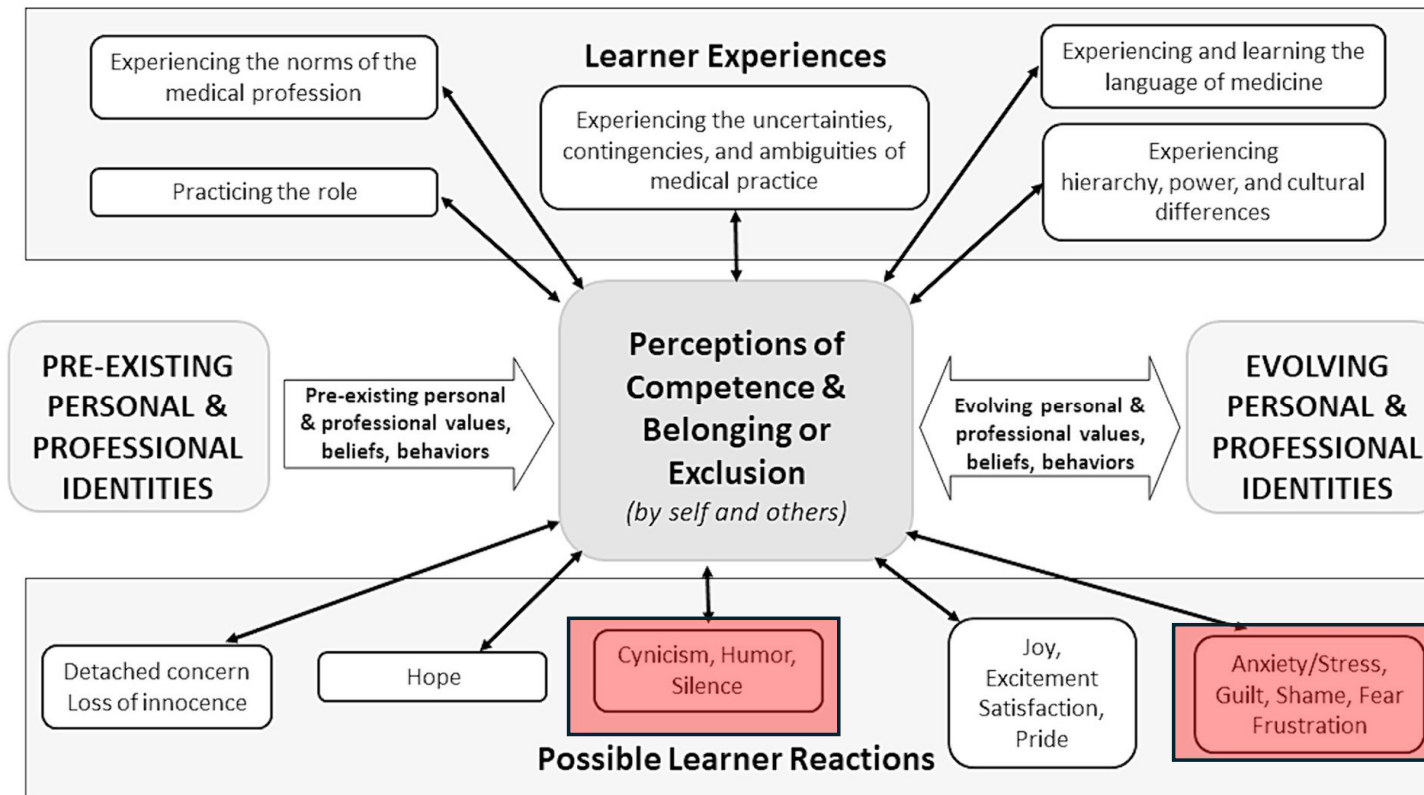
Learner Experiences

Experiencing the norms of the medical profession

Practicing the role

Experiencing the uncertainties, contingencies, and ambiguities of medical practice

Experiencing and learning the language of medicine

Experiencing hierarchy, power, and cultural differences

PRE-EXISTING PERSONAL & PROFESSIONAL IDENTITIES

Pre-existing personal & professional values, beliefs, behaviors

Perceptions of Competence & Belonging or Exclusion
(by self and others)

Evolving personal & professional values, beliefs, behaviors

EVOLVING PERSONAL & PROFESSIONAL IDENTITIES

Detached concern Loss of innocence

Hope

Cynicism, Humor, Silence

Joy, Excitement Satisfaction, Pride

Anxiety/Stress, Guilt, Shame, Fear Frustration

Possible Learner Reactions